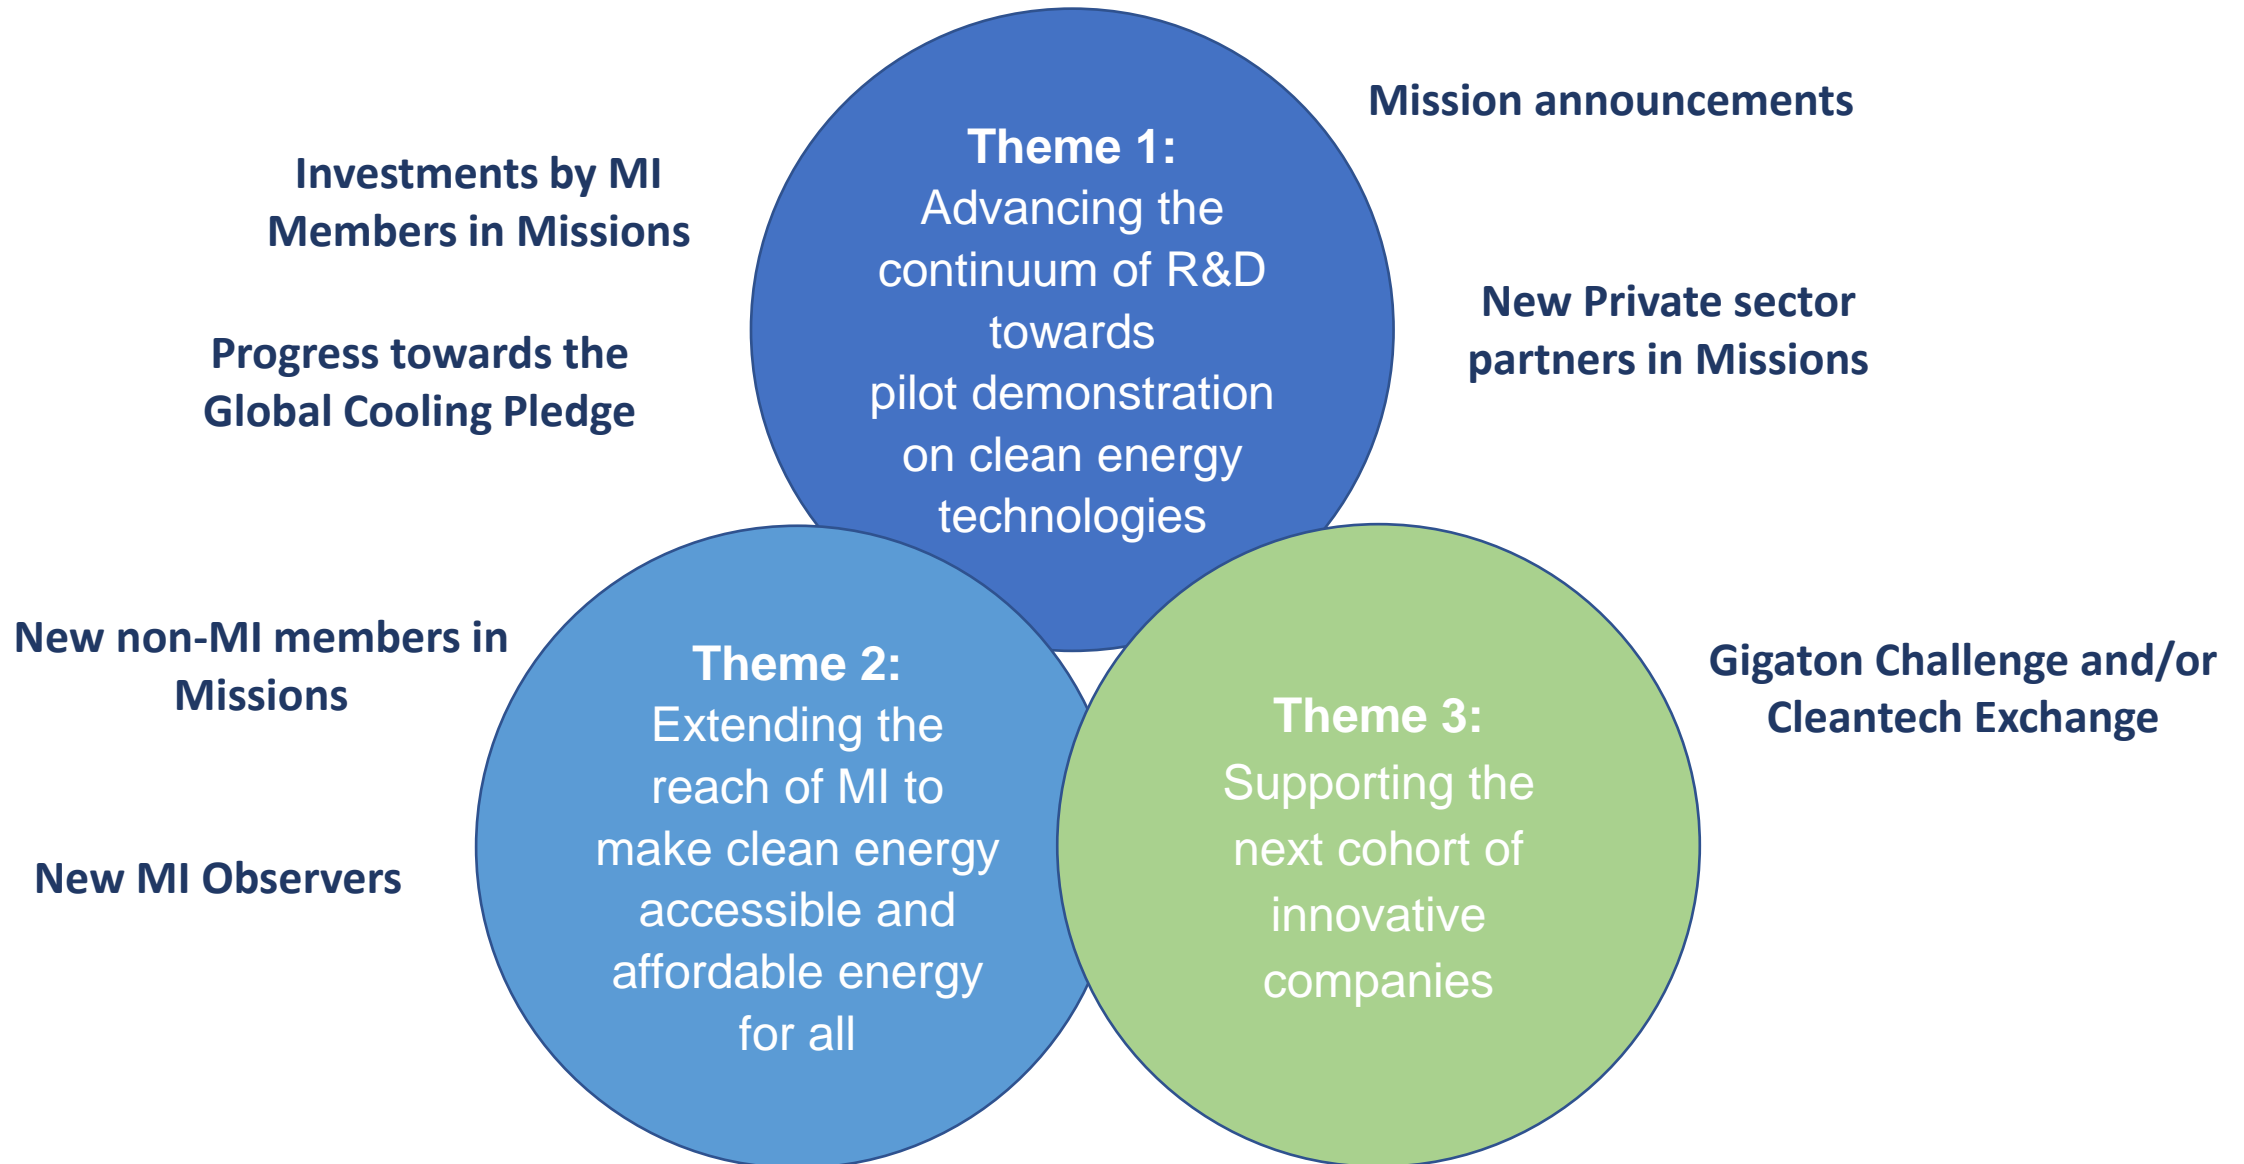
Mission announcements

Investments by MI Members in Missions

Theme 1:
Advancing the continuum of R&D towards pilot demonstration on clean energy technologies

New Private sector partners in Missions

Progress towards the Global Cooling Pledge

New non-MI members in Missions

Theme 2:
Extending the reach of MI to make clean energy accessible and affordable energy for all

Theme 3:
Supporting the next cohort of innovative companies

Gigaton Challenge and/or Cleantech Exchange

New MI Observers